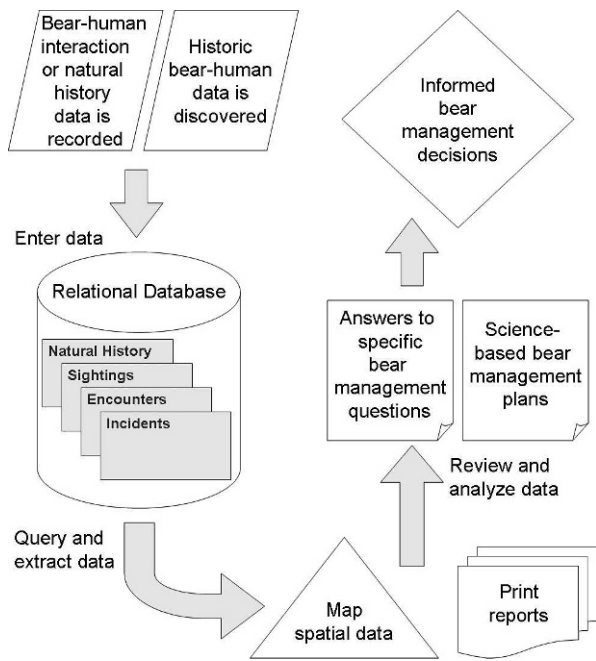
Bear-human interaction or natural history data is recorded

Historic bear-human data is discovered

Enter data

Relational Database

Natural History

Sightings

Encounters

Incidents

Query and extract data

Map spatial data

Print reports

Review and analyze data

Answers to specific bear management questions

Science-based bear management plans

Informed bear management decisions